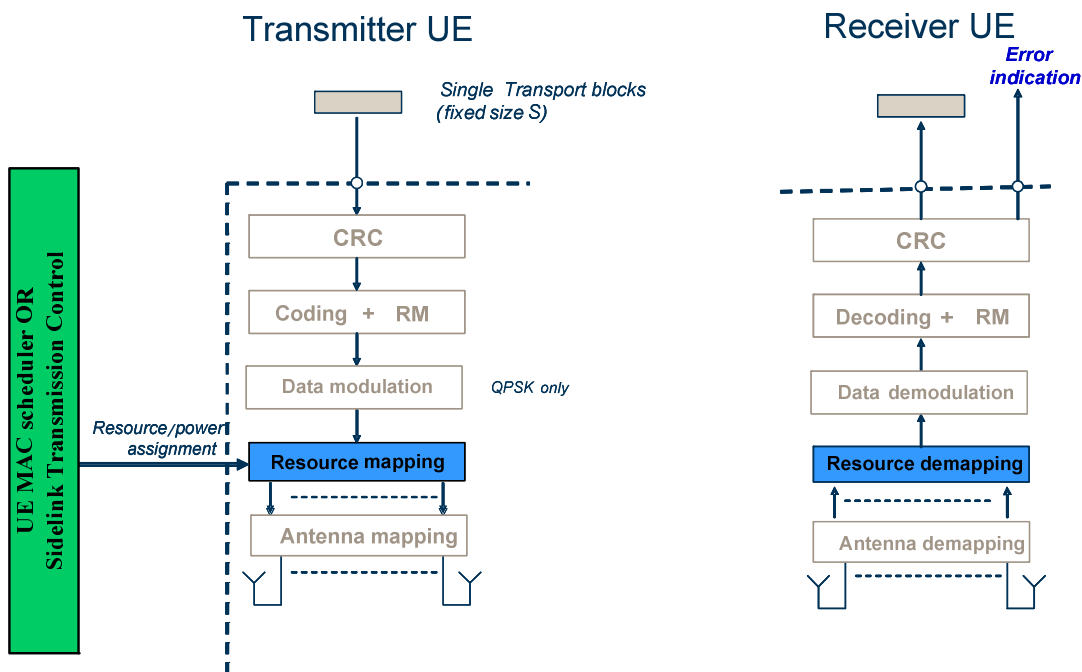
Transmitter UE

Receiver UE

Single Transport blocks (fixed size S)

Error indication

UE MAC scheduler OR Sidelink Transmission Control

CRC

Coding + RM

Data modulation

QPSK only

Resource/power assignment

Resource mapping

Antenna mapping

CRC

Decoding + RM

Data demodulation

Resource demapping

Antenna demapping